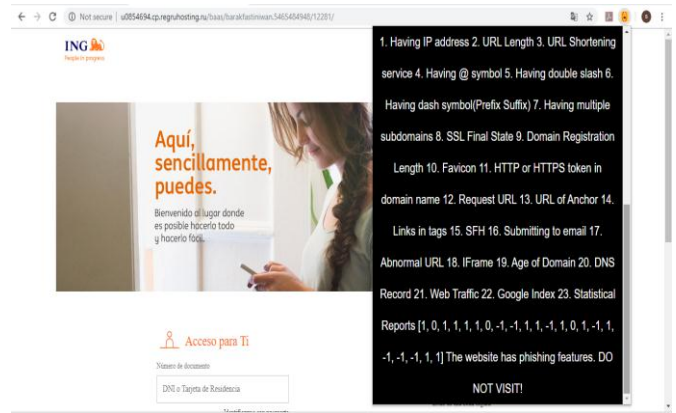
Not secure | u0854694.cp.regruhosting.ru/baas/barakfastiniwan.5465484948/12281/

ING
People in progress

Aquí, sencillamente, puedes.

Bienvenido al lugar donde es posible hacerlo todo y hacerlo fácil.

Acceso para Ti

Número de documento

DNI o Tarjeta de Residencia

1. Having IP address 2. URL Length 3. URL Shortening service 4. Having @ symbol 5. Having double slash 6. Having dash symbol(Prefix Suffix) 7. Having multiple subdomains 8. SSL Final State 9. Domain Registration Length 10. Favicon 11. HTTP or HTTPS token in domain name 12. Request URL 13. URL of Anchor 14. Links in tags 15. SFH 16. Submitting to email 17. Abnormal URL 18. IFrame 19. Age of Domain 20. DNS Record 21. Web Traffic 22. Google Index 23. Statistical Reports [1, 0, 1, 1, 1, 1, 0, -1, -1, 1, 1, -1, 1, 0, 1, -1, 1, -1, -1, -1, 1, 1, 1] The website has phishing features. DO NOT VISIT!